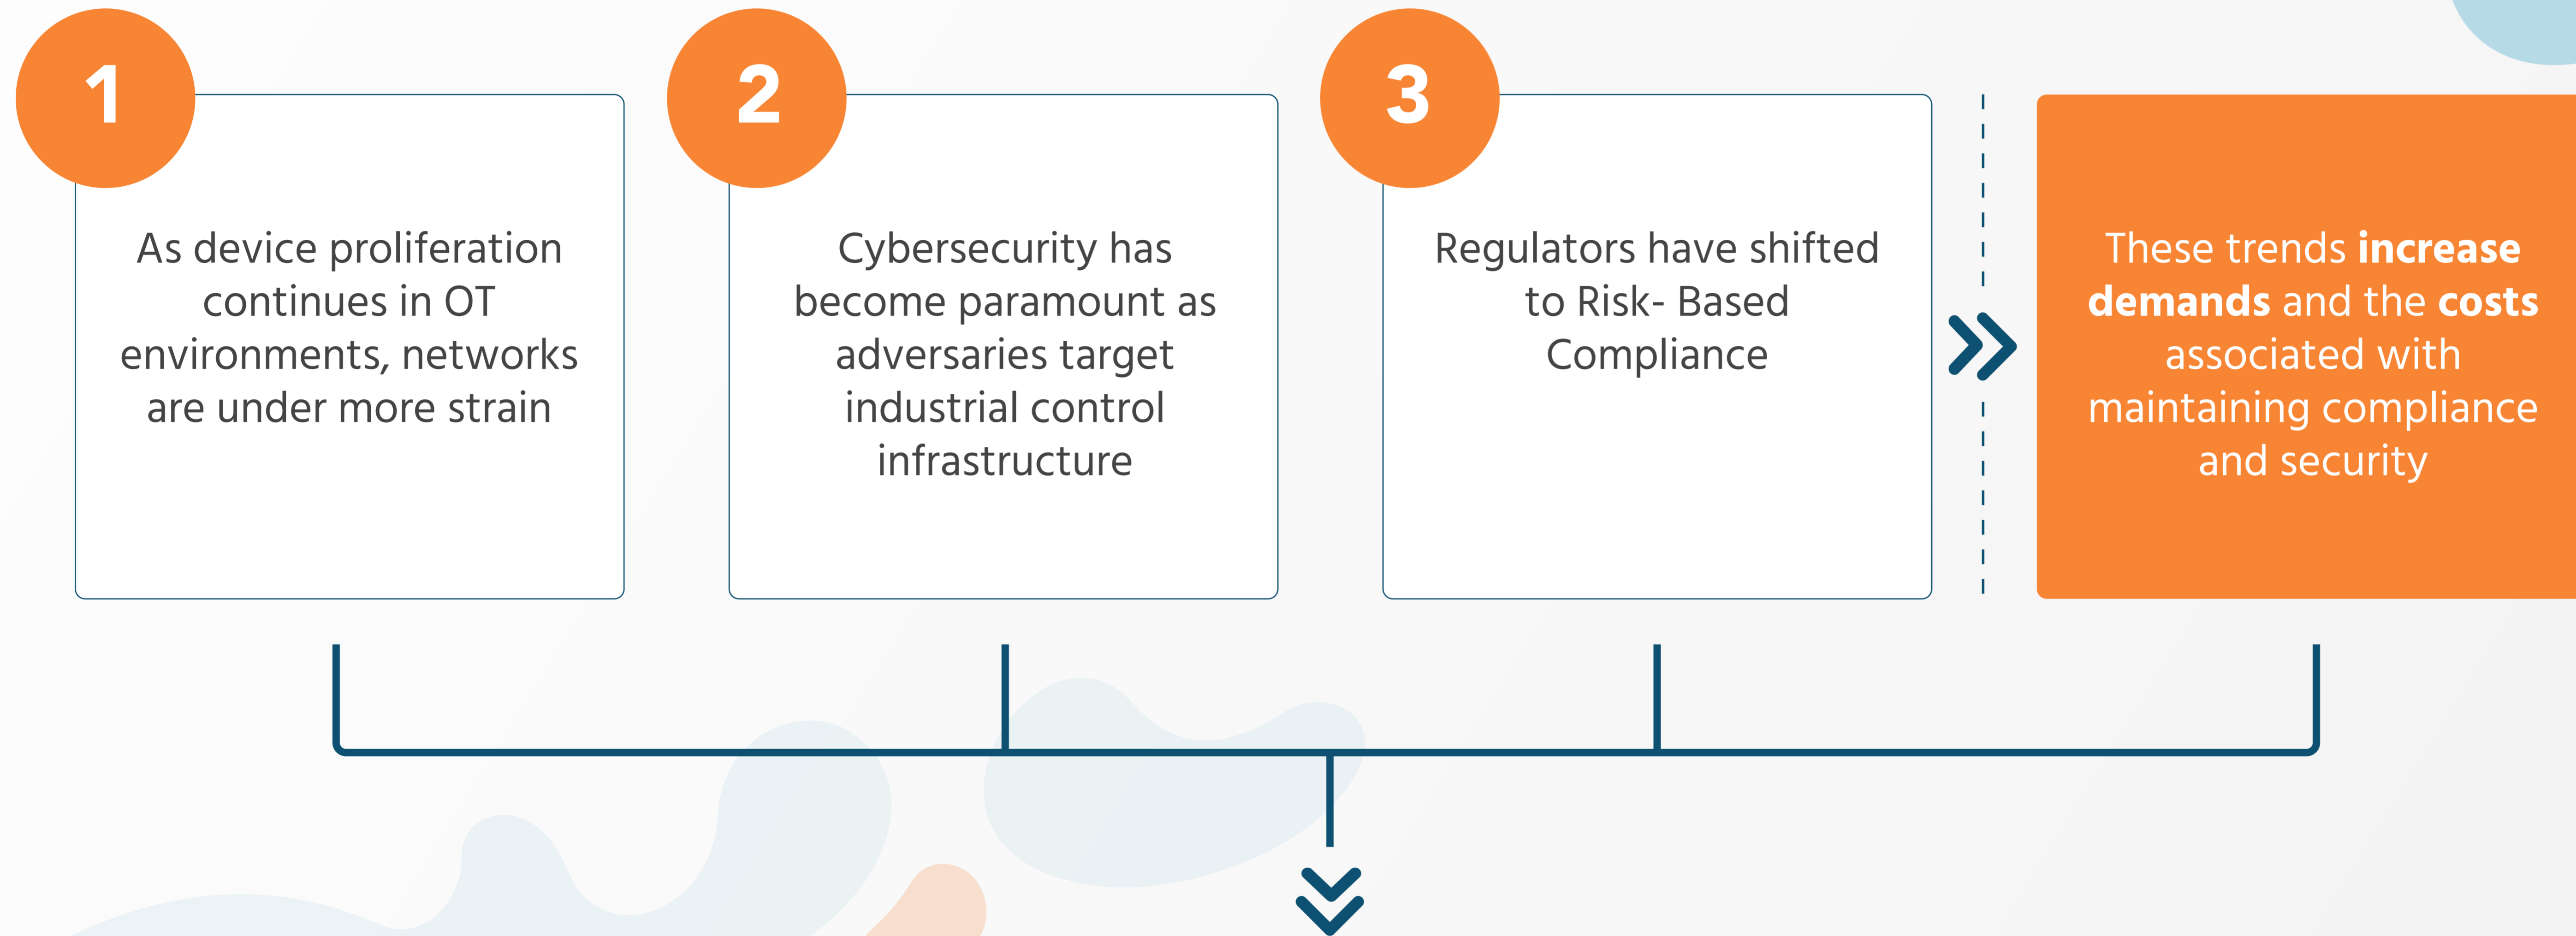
1

As device proliferation continues in OT environments, networks are under more strain

2

Cybersecurity has become paramount as adversaries target industrial control infrastructure

3

Regulators have shifted to Risk- Based Compliance

These trends **increase demands** and the **costs** associated with maintaining compliance and security